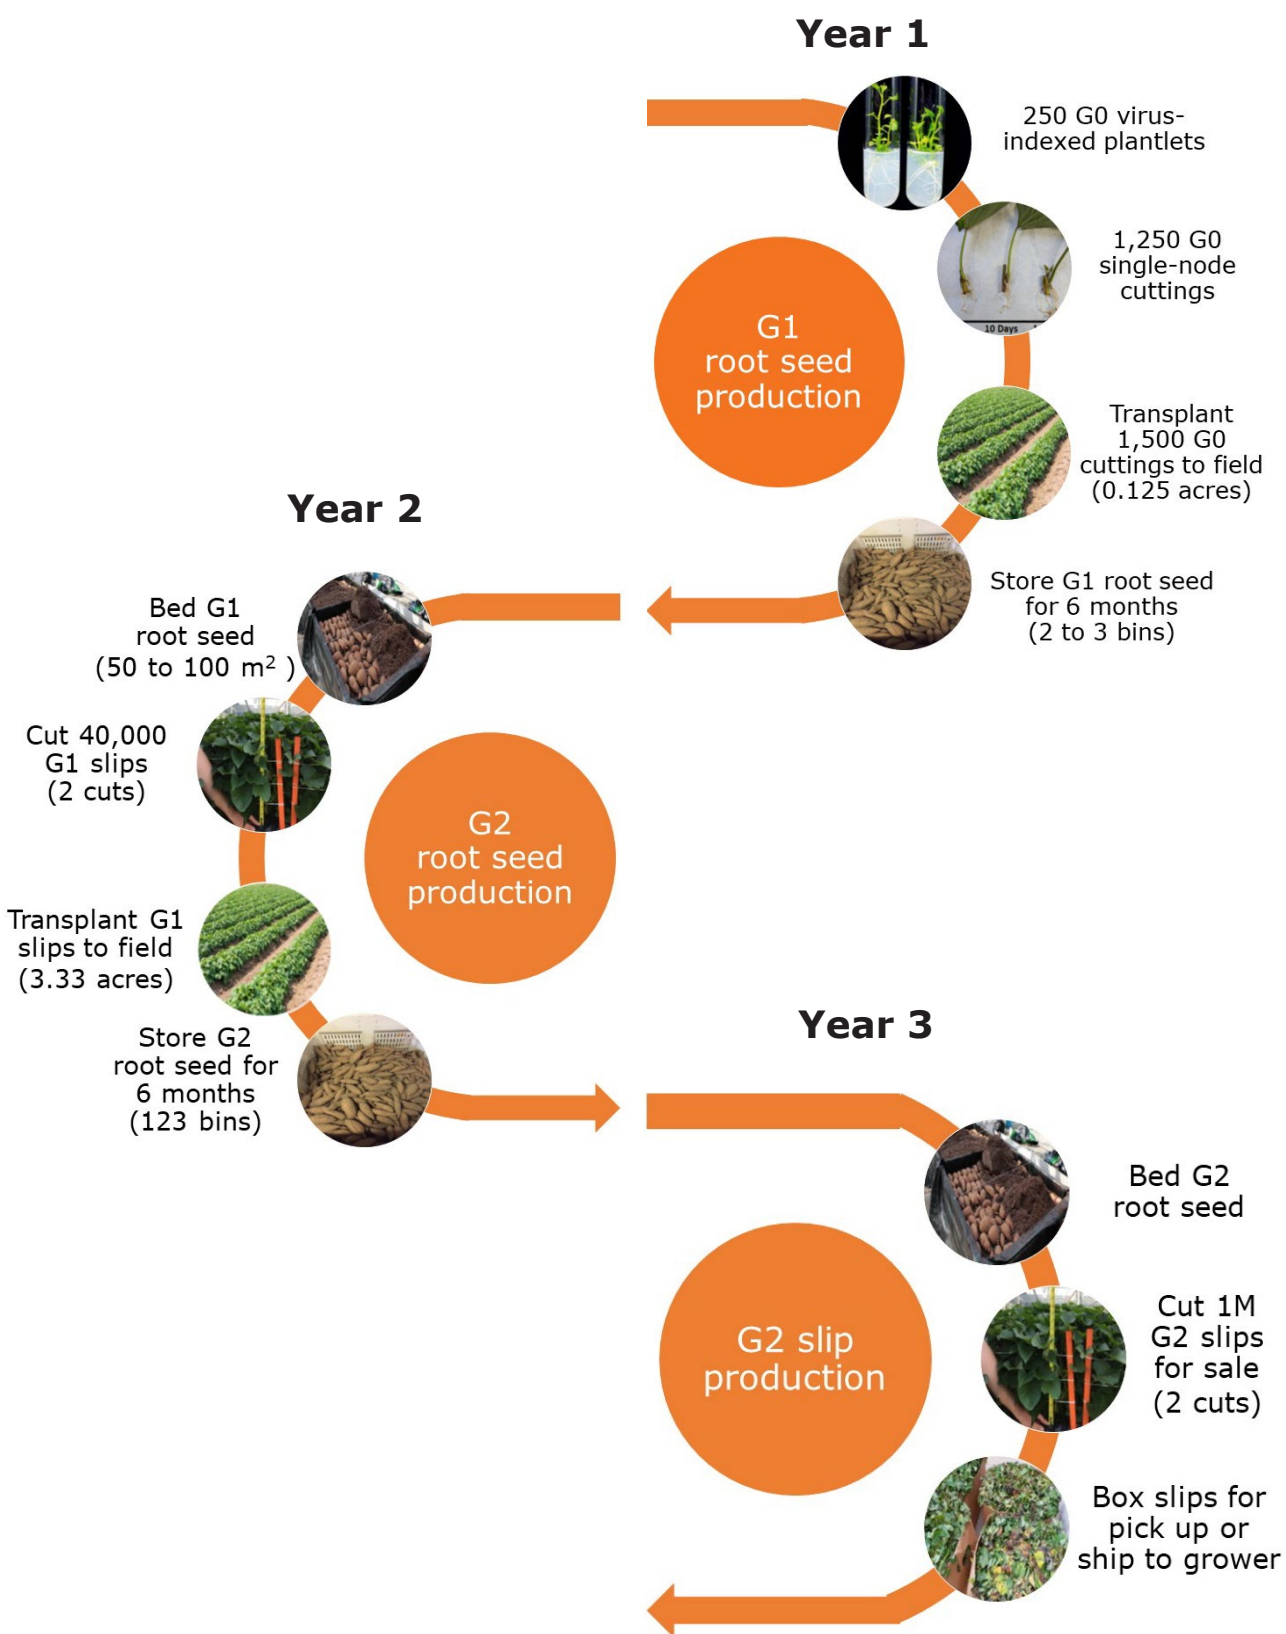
Year 1

250 G0 virus-indexed plantlets

10 Days

1,250 G0 single-node cuttings

G1 root seed production

Transplant 1,500 G0 cuttings to field (0.125 acres)

Store G1 root seed for 6 months (2 to 3 bins)

Year 2

Bed G1 root seed (50 to 100 m$^2$ )

Cut 40,000 G1 slips (2 cuts)

G2 root seed production

Transplant G1 slips to field (3.33 acres)

Store G2 root seed for 6 months (123 bins)

Year 3

Bed G2 root seed

G2 slip production

Cut 1M G2 slips for sale (2 cuts)

Box slips for pick up or ship to grower